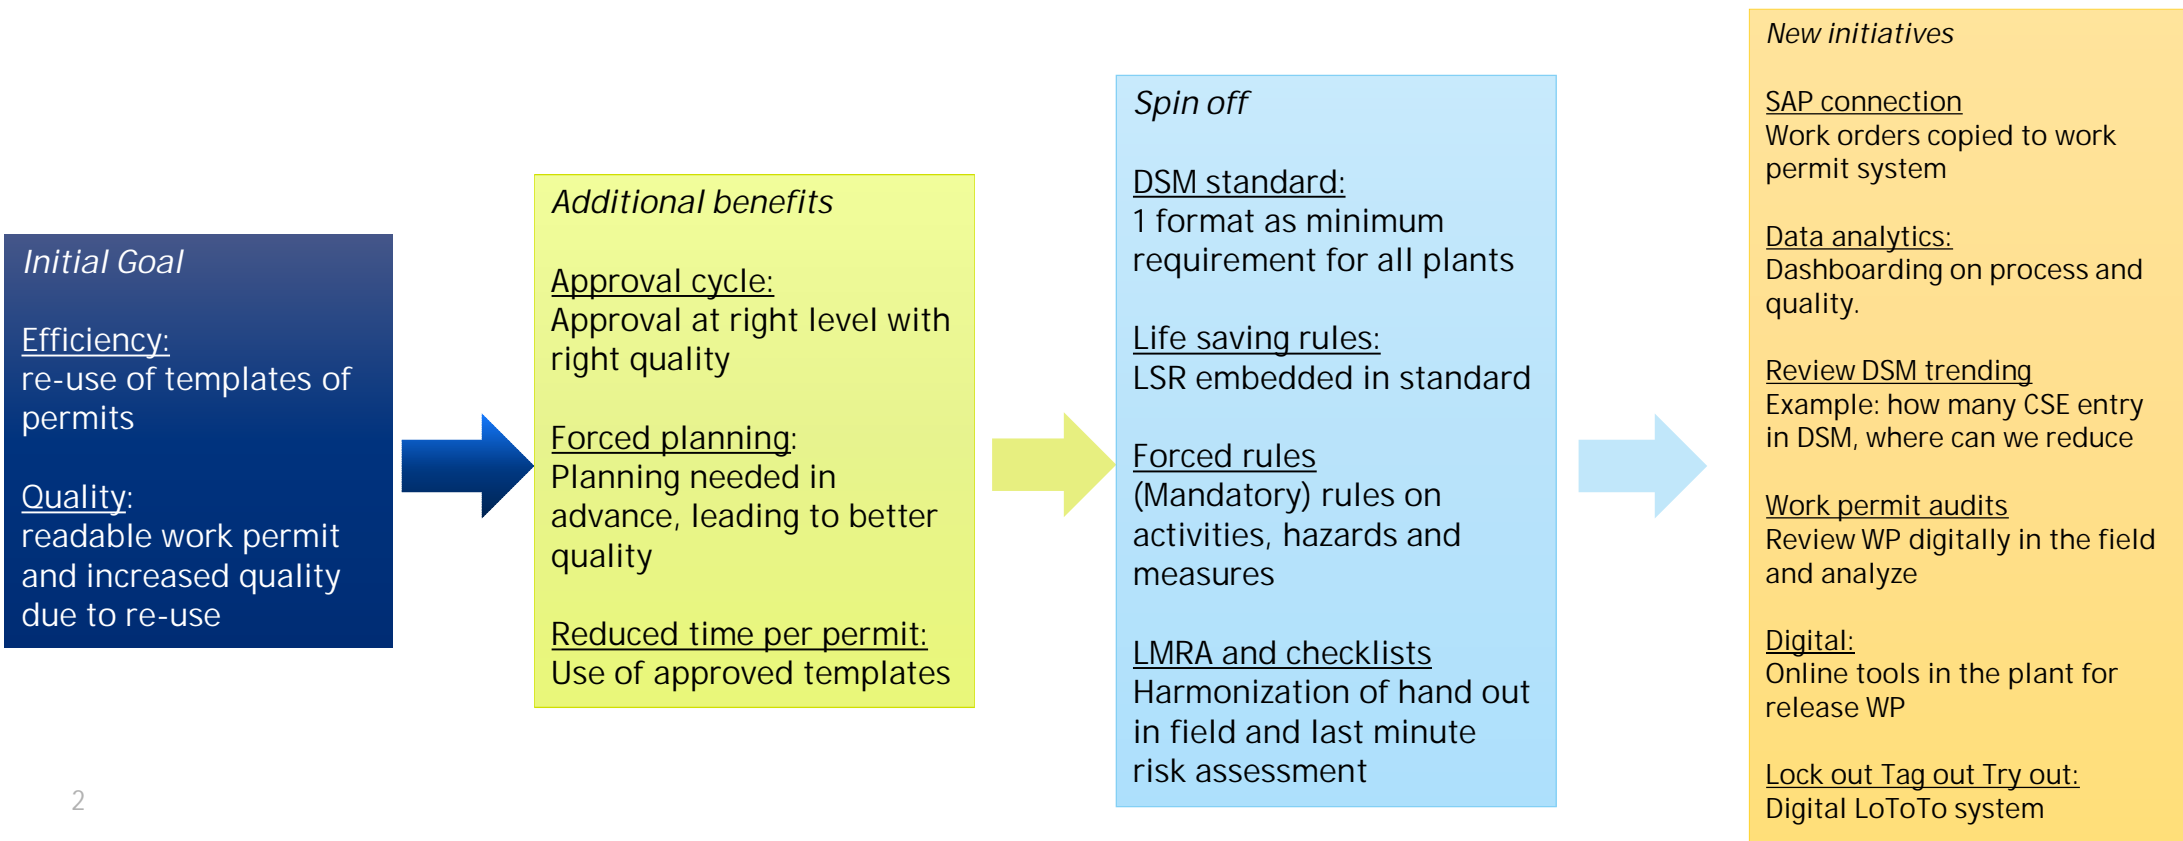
Initial Goal

Efficiency:
re-use of templates of permits

Quality:
readable work permit and increased quality due to re-use

Additional benefits

Approval cycle:
Approval at right level with right quality

Forced planning:
Planning needed in advance, leading to better quality

Reduced time per permit:
Use of approved templates

Spin off

DSM standard:
1 format as minimum requirement for all plants

Life saving rules:
LSR embedded in standard

Forced rules
(Mandatory) rules on activities, hazards and measures

LMRA and checklists
Harmonization of hand out in field and last minute risk assessment

New initiatives

SAP connection
Work orders copied to work permit system

Data analytics:
Dashboarding on process and quality.

Review DSM trending
Example: how many CSE entry in DSM, where can we reduce

Work permit audits
Review WP digitally in the field and analyze

Digital:
Online tools in the plant for release WP

Lock out Tag out Try out:
Digital LoToTo system

2